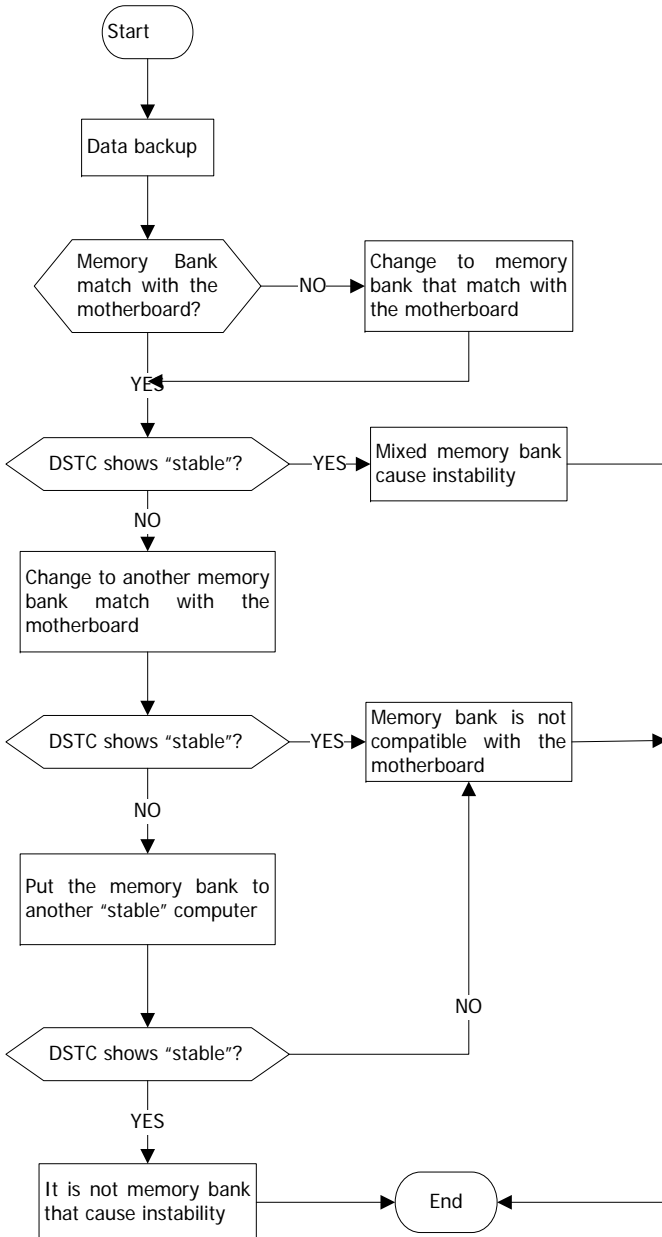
Start

Data backup

Memory Bank match with the motherboard?

NO

Change to memory bank that match with the motherboard

YES

DSTC shows "stable"?

YES

Mixed memory bank cause instability

NO

Change to another memory bank match with the motherboard

DSTC shows "stable"?

YES

Memory bank is not compatible with the motherboard

NO

Put the memory bank to another "stable" computer

NO

DSTC shows "stable"?

YES

It is not memory bank that cause instability

End